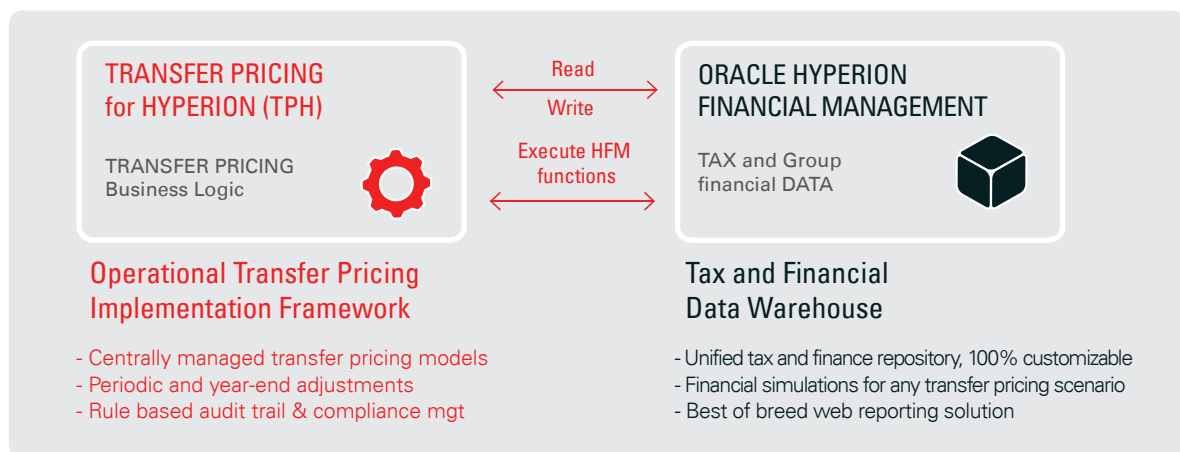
TRANSFER PRICING for HYPERION (TPH)

TRANSFER PRICING Business Logic

Read

Write

Execute HFM functions

ORACLE HYPERION FINANCIAL MANAGEMENT

TAX and Group financial DATA

Operational Transfer Pricing Implementation Framework

- Centrally managed transfer pricing models
- Periodic and year-end adjustments
- Rule based audit trail & compliance mgt

Tax and Financial Data Warehouse

- Unified tax and finance repository, 100% customizable
- Financial simulations for any transfer pricing scenario
- Best of breed web reporting solution